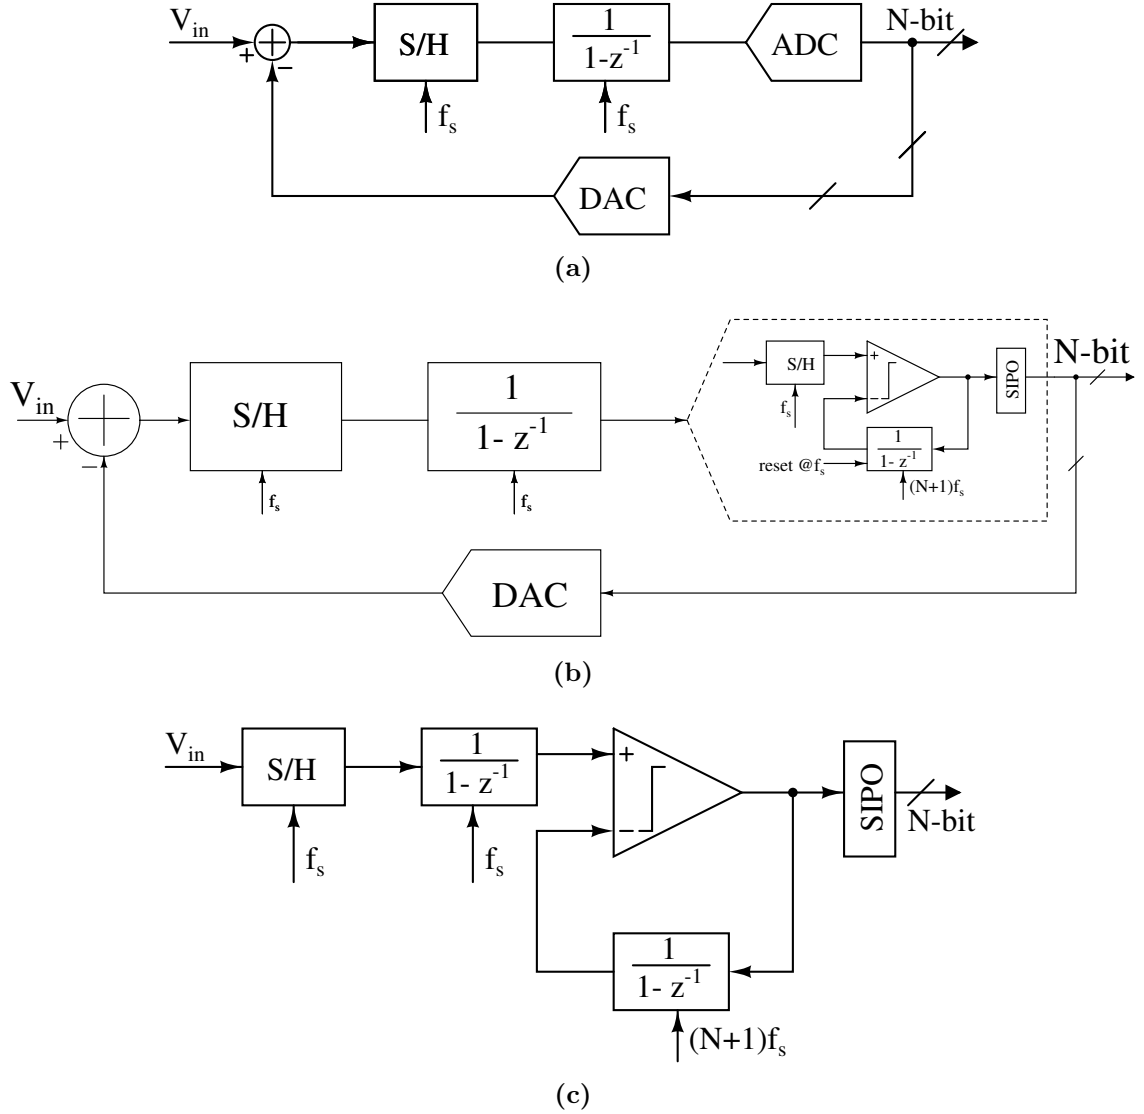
$V_{in}$
+
−
S/H
$f_s$
$\frac{1}{1-z^{-1}}$
$f_s$
ADC
N-bit
DAC
(a)

$V_{in}$
+
−
S/H
$f_s$
$\frac{1}{1-z^{-1}}$
$f_s$
S/H
$f_s$
+
−
SIPO
N-bit
$\frac{1}{1-z^{-1}}$
reset @$f_s$
$(N+1)f_s$
DAC
(b)

$V_{in}$
S/H
$f_s$
$\frac{1}{1-z^{-1}}$
$f_s$
+
−
SIPO
N-bit
$\frac{1}{1-z^{-1}}$
$(N+1)f_s$
(c)